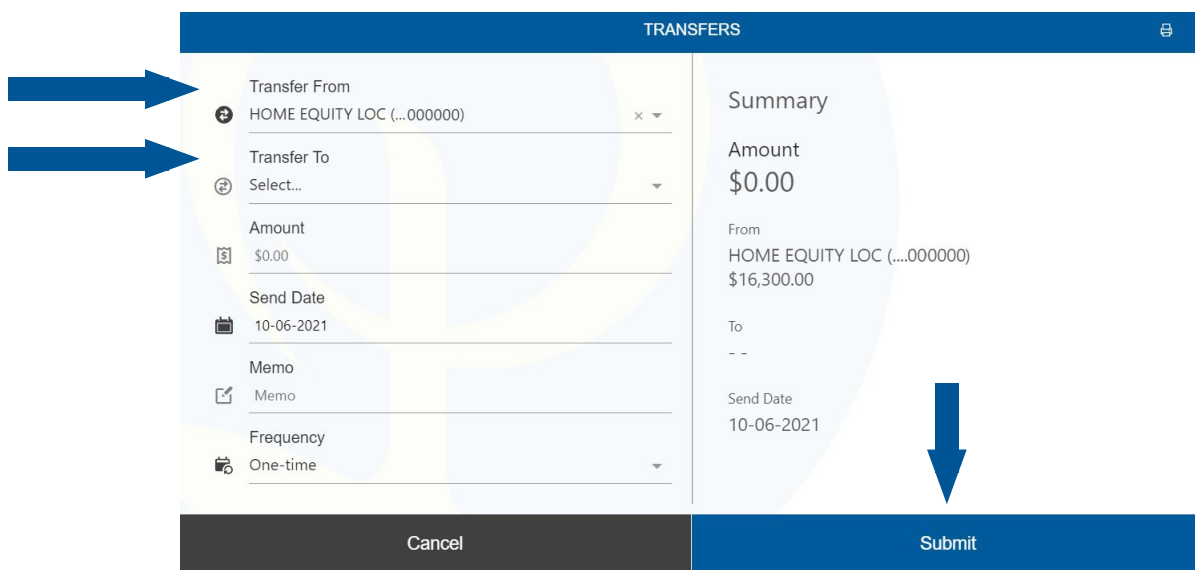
TRANSFERS

Transfer From
HOME EQUITY LOC (...000000)

Transfer To
Select...

Amount
$0.00

Send Date
10-06-2021

Memo
Memo

Frequency
One-time

Summary

Amount
$0.00

From
HOME EQUITY LOC (....000000)
$16,300.00

To
- -

Send Date
10-06-2021

Cancel

Submit